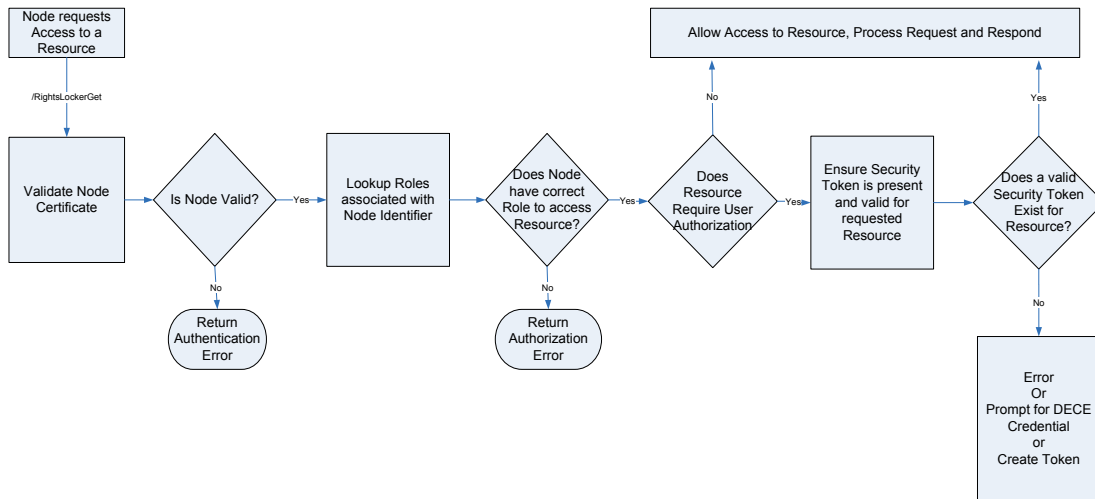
Node requests Access to a Resource

/RightsLockerGet

Validate Node Certificate

Is Node Valid?

Yes

No

Return Authentication Error

Lookup Roles associated with Node Identifier

Does Node have correct Role to access Resource?

Yes

No

Return Authorization Error

Does Resource Require User Authorization

No

Yes

Allow Access to Resource, Process Request and Respond

Ensure Security Token is present and valid for requested Resource

Does a valid Security Token Exist for Resource?

Yes

No

Error
Or
Prompt for DECE Credential
or
Create Token